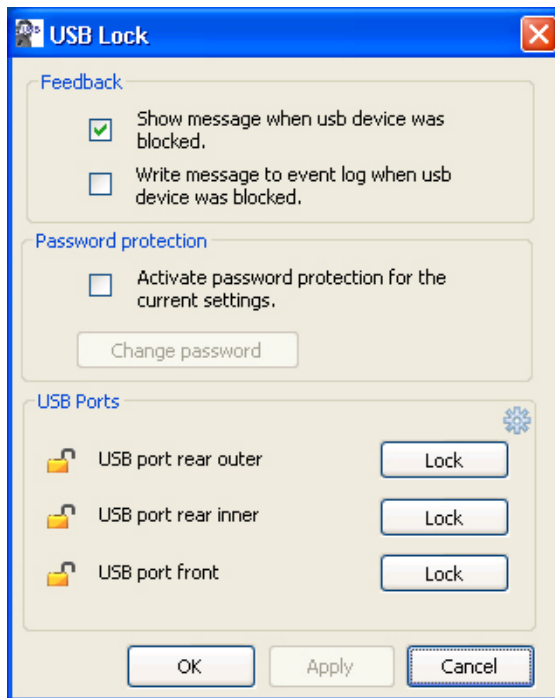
USB Lock

Feedback

Show message when usb device was blocked.

Write message to event log when usb device was blocked.

Password protection

Activate password protection for the current settings.

Change password

USB Ports

USB port rear outer

Lock

USB port rear inner

Lock

USB port front

Lock

OK

Apply

Cancel